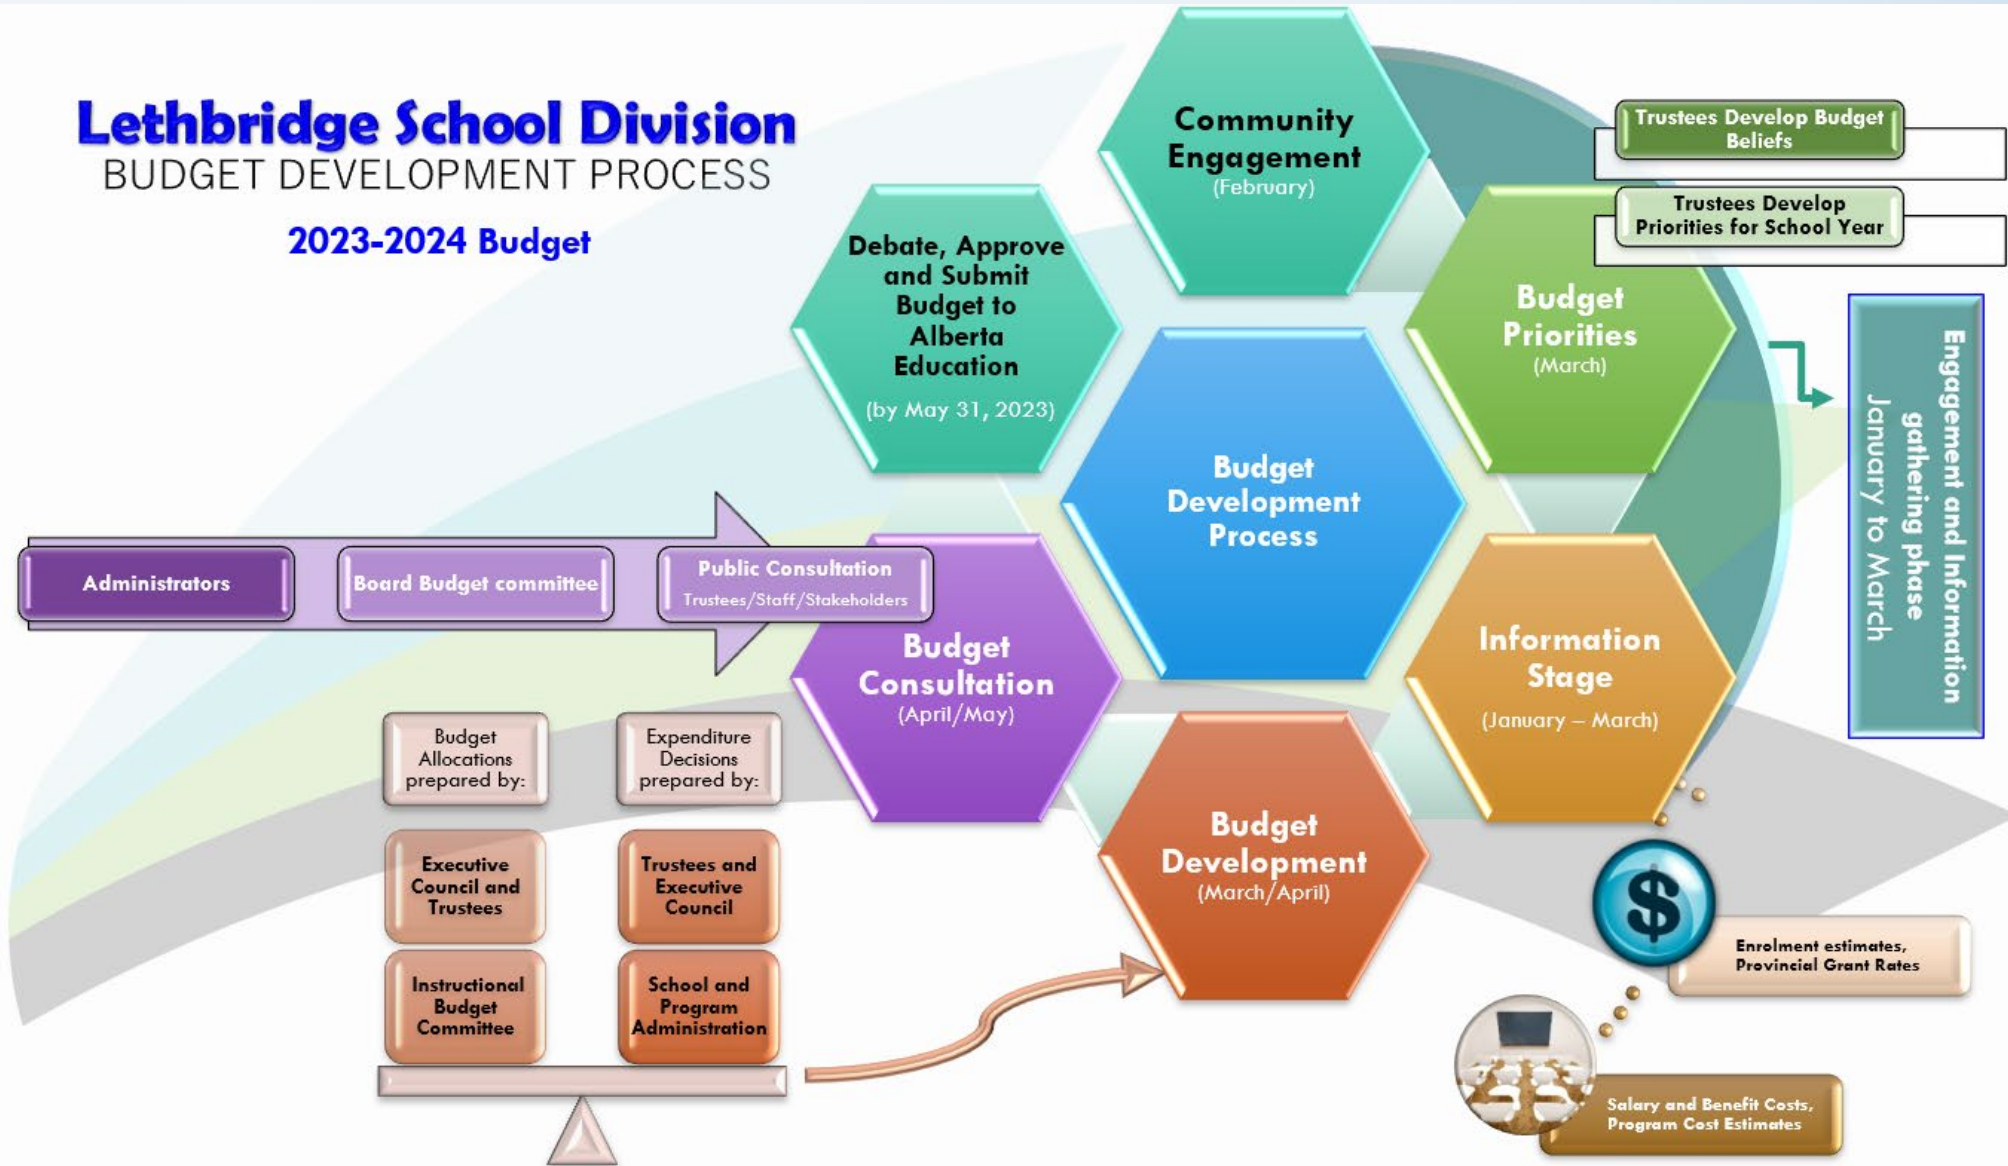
Lethbridge School Division
BUDGET DEVELOPMENT PROCESS

2023-2024 Budget

Community Engagement
(February)

Trustees Develop Budget Beliefs

Trustees Develop Priorities for School Year

Debate, Approve and Submit Budget to Alberta Education
(by May 31, 2023)

Budget Priorities
(March)

Budget Development Process

Engagement and Information gathering phase
January to March

Administrators

Board Budget committee

Public Consultation
Trustees/Staff/Stakeholders

Budget Consultation
(April/May)

Information Stage
(January – March)

Budget Allocations prepared by:

Expenditure Decisions prepared by:

Executive Council and Trustees

Trustees and Executive Council

Instructional Budget Committee

School and Program Administration

Budget Development
(March/April)

$

Enrolment estimates, Provincial Grant Rates

Salary and Benefit Costs, Program Cost Estimates